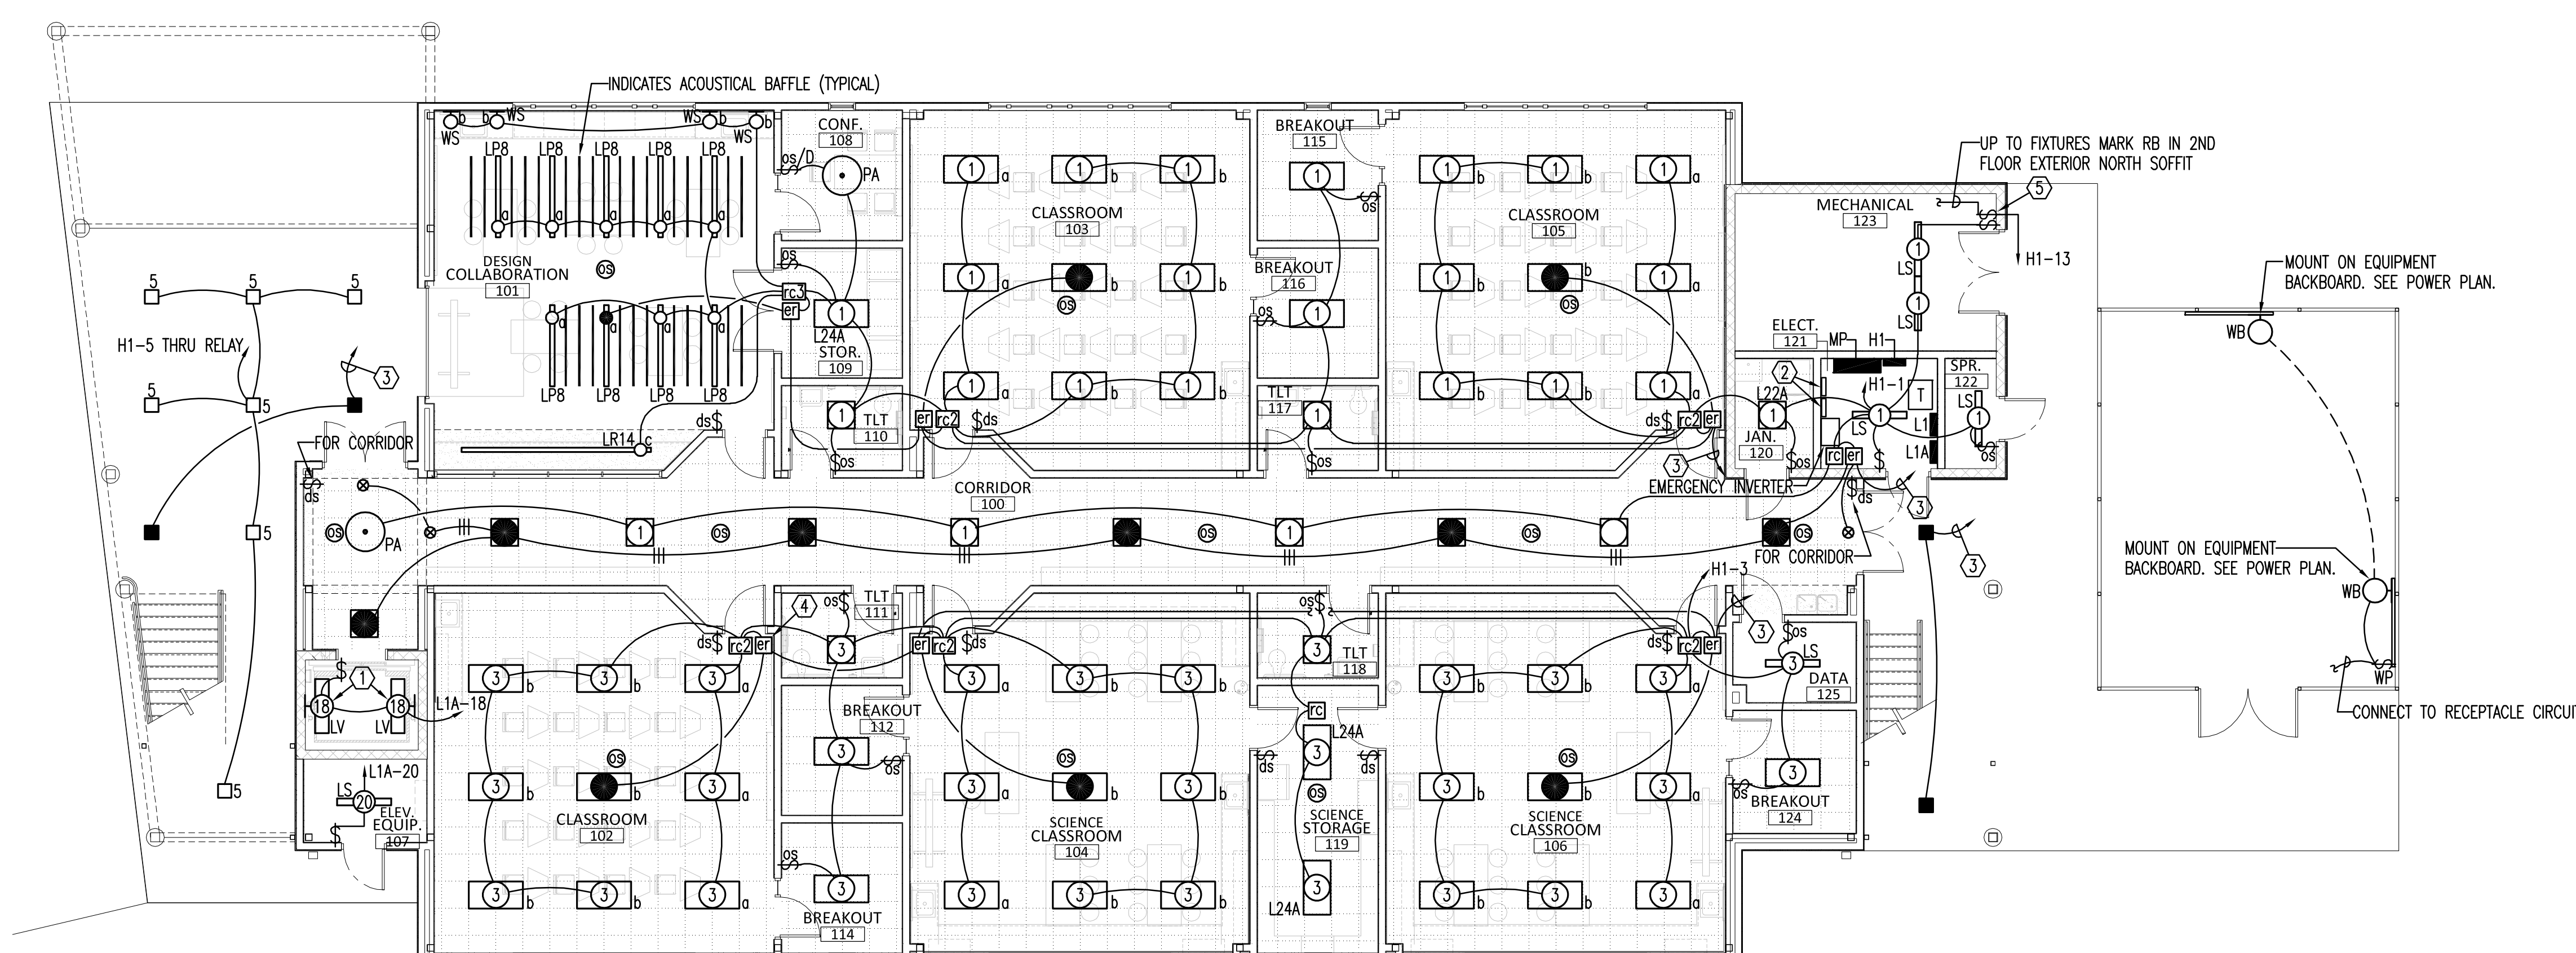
INDICATES ACOUSTICAL BAFFLE (TYPICAL)

WS b b WS WS WS b
LP8 LP8 LP8 LP8 LP8
a a a a a
DESIGN COLLABORATION
101
os
a a a a a
LP8 LP8 LP8 LP8 LP8
LR14 c
ds$

CONF.
108
os/D
PA
os
rc3
er
1
L24A
STOR.
109

1
TLT
110
$os
er rc2 $ds

1 a 1 b 1 b
CLASSROOM
103
1 a b 1 b
os
1 a 1 b 1 b

BREAKOUT
115
1
os
BREAKOUT
116
os 1
TLT
117
1
$os

1 a 1 b 1 a
CLASSROOM
105
1 a b 1 a
os
1 a 1 b 1 a
ds$ rc2 er

UP TO FIXTURES MARK RB IN 2ND FLOOR EXTERIOR NORTH SOFFIT
5
MECHANICAL
123
H1-13
1
LS
1
LS

MOUNT ON EQUIPMENT BACKBOARD. SEE POWER PLAN.
WB

ELECT.
121
MP
H1
H1-1
T
SPR.
122
LS
1
L1
L1A
os
LS
1
2
L22A
1
JAN.
120
$os
rc er
$
$ds
3
3
EMERGENCY INVERTER

5
5
5
H1-5 THRU RELAY
5 5
3
FOR CORRIDOR
ds
5
5

CORRIDOR
100
os
PA
1 os 1 os 1 os os
FOR CORRIDOR
3
os

MOUNT ON EQUIPMENT BACKBOARD. SEE POWER PLAN.
WB
WP
CONNECT TO RECEPTACLE CIRCUI

1
18 18
LV LV
L1A-18
LS
L1A-20
20
$
ELEV. EQUIP.
107
5

ds$ rc2 er
4
os$
TLT
111
3
er rc2 $ds
os$
3
TLT
118

3 b 3 b 3 a
os
3 b b 3 a
CLASSROOM
102
3 b 3 b 3 a

BREAKOUT
112
3
os
os
3
BREAKOUT
114

3 a 3 b 3 b
os
3 a b 3 b
SCIENCE CLASSROOM
104
3 a 3 b 3 b

rc
L24A
3
ds ds
os
SCIENCE STORAGE
119
3
L24A

H1-3
3
$os
3
LS
DATA
125
3
os
BREAKOUT
124

ds$ rc2 er
3 b 3 b 3 a
os
3 b b 3 a
SCIENCE CLASSROOM
106
3 b 3 b 3 a